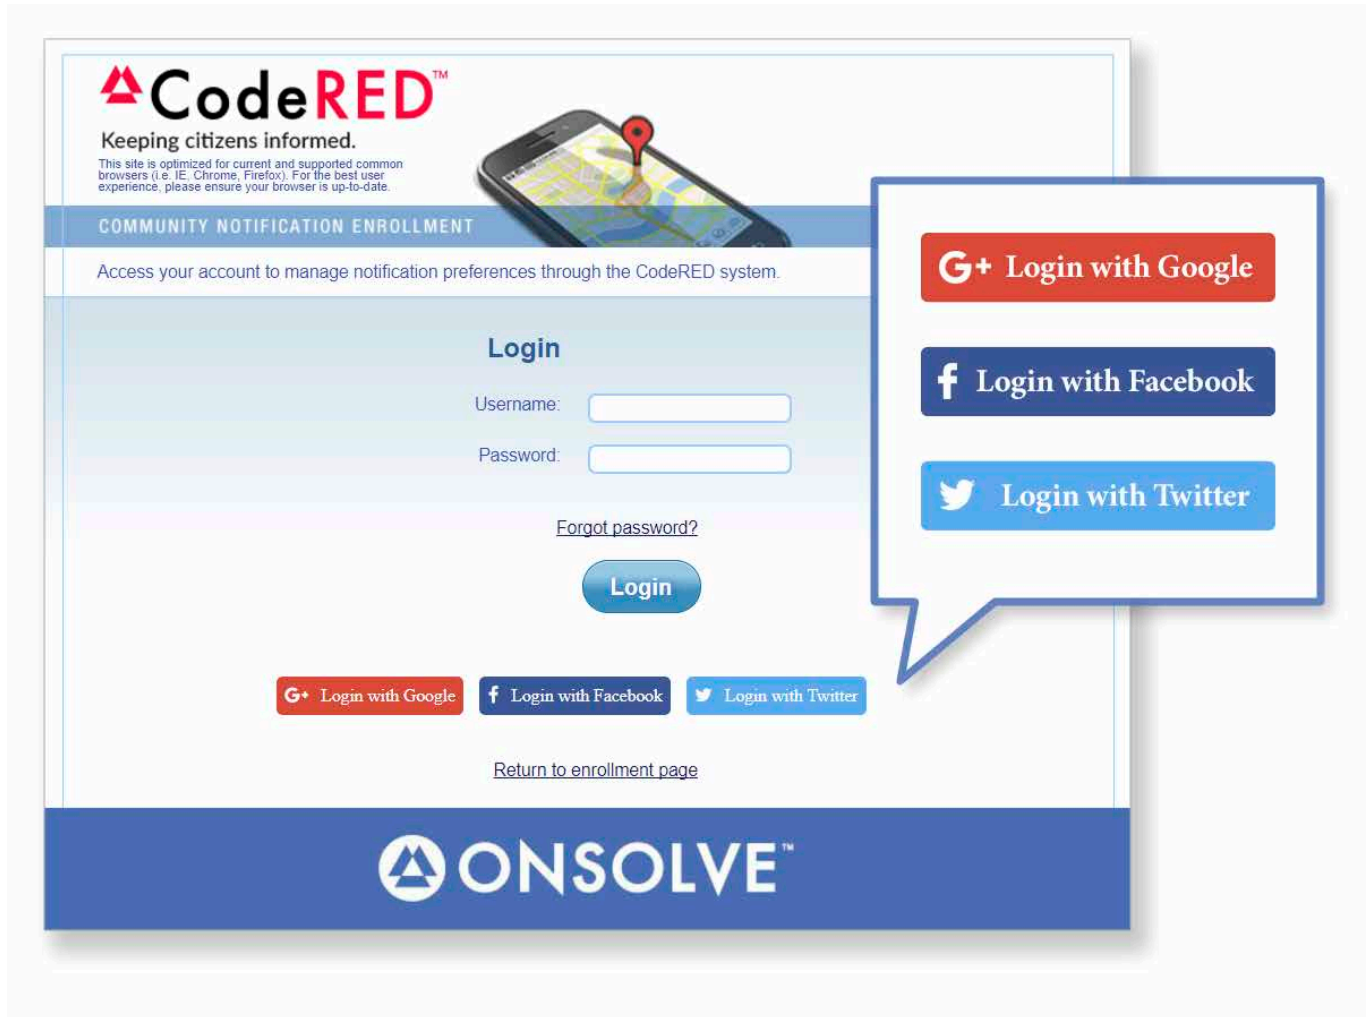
CodeRED™
Keeping citizens informed.
This site is optimized for current and supported common browsers (i.e. IE, Chrome, Firefox). For the best user experience, please ensure your browser is up-to-date.

COMMUNITY NOTIFICATION ENROLLMENT

Access your account to manage notification preferences through the CodeRED system.

Login
Username:
Password:
Forgot password?
Login

G+ Login with Google
f Login with Facebook
Login with Twitter

Return to enrollment page

G+ Login with Google
f Login with Facebook
Login with Twitter

ONSOLVE™